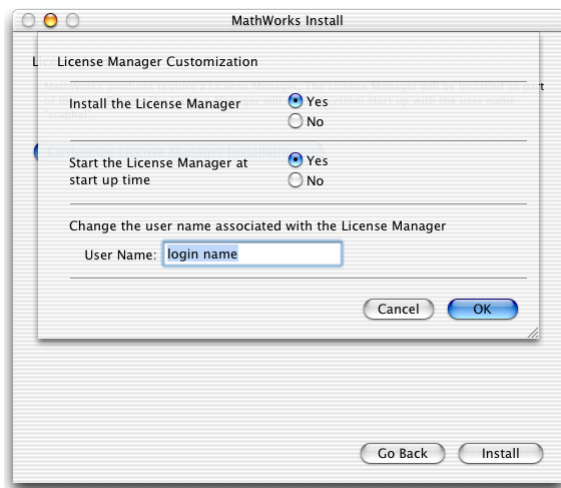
MathWorks Install

Li

License Manager Customization

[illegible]

Install the License Manager
Yes
No

Start the License Manager at start up time
Yes
No

Change the user name associated with the License Manager

User Name: login name

Cancel
OK

Go Back
Install